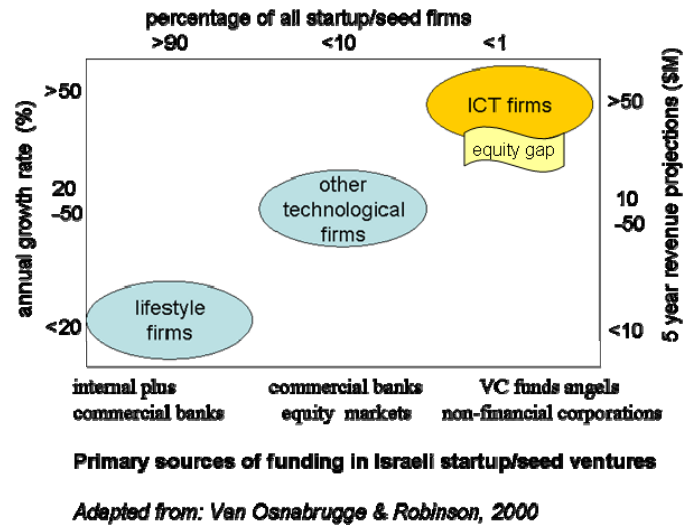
percentage of all startup/seed firms

>90 <10 <1

annual growth rate (%)

>50

20 -50

<20

5 year revenue projections ($M)

>50

10 -50

<10

ICT firms

equity gap

other technological firms

lifestyle firms

internal plus commercial banks

commercial banks equity markets

VC funds angels non-financial corporations

Primary sources of funding in Israeli startup/seed ventures

Adepted from: Van Osnabrugge & Robinson, 2000